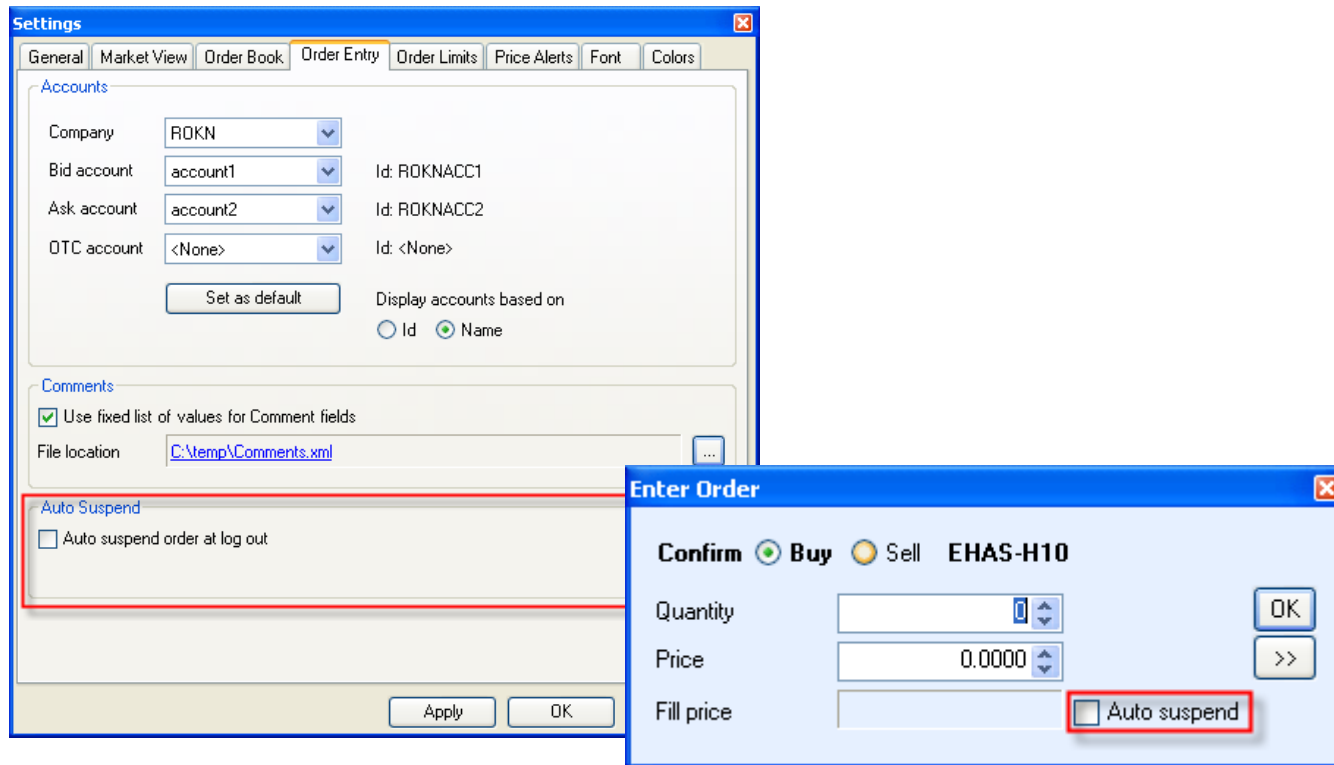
Settings

General | Market View | Order Book | Order Entry | Order Limits | Price Alerts | Font | Colors

Accounts

Company ROKN

Bid account account1 Id: ROKNACC1

Ask account account2 Id: ROKNACC2

OTC account <None> Id: <None>

Set as default

Display accounts based on

Id Name

Comments

Use fixed list of values for Comment fields

File location C:\temp\Comments.xml ...

Auto Suspend

Auto suspend order at log out

Apply OK

Enter Order

Confirm Buy Sell EHAS-H10

Quantity 0

Price 0.0000

Fill price

Auto suspend

OK

>>